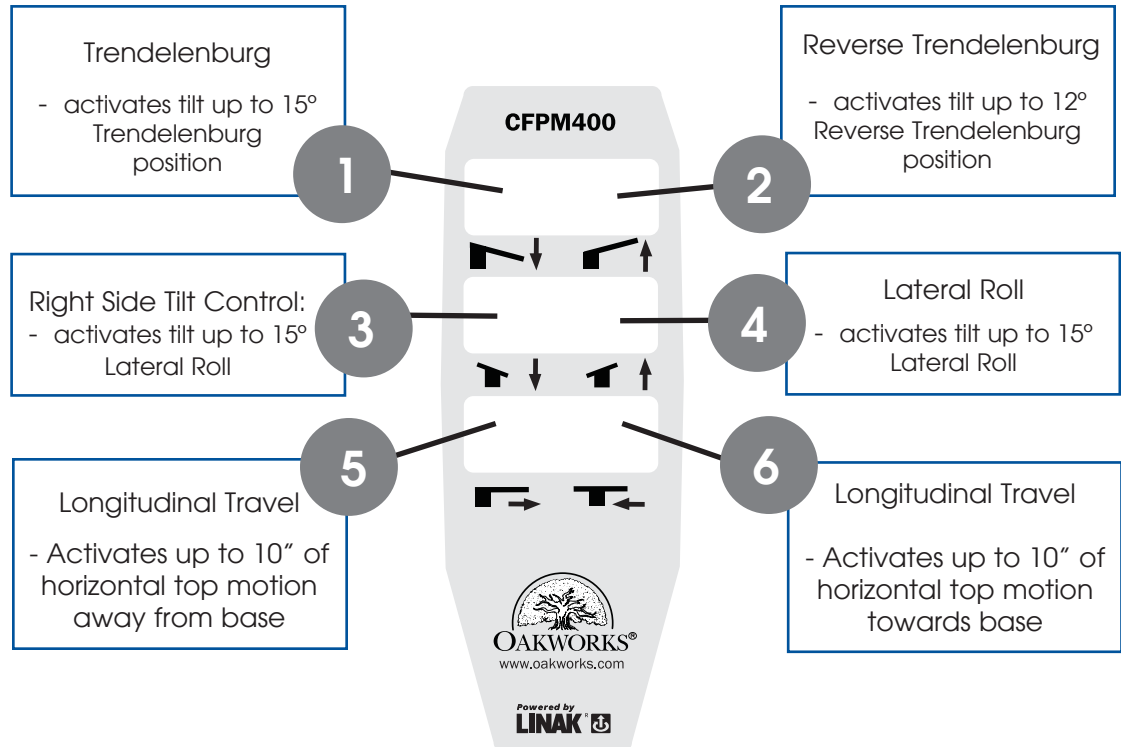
Trendelenburg

- activates tilt up to 15º Trendelenburg position

Reverse Trendelenburg

- activates tilt up to 12º Reverse Trendelenburg position

CFPM400

1

2

Right Side Tilt Control:
- activates tilt up to 15º Lateral Roll

3

4

Lateral Roll

- activates tilt up to 15º Lateral Roll

5

6

Longitudinal Travel

- Activates up to 10" of horizontal top motion away from base

Longitudinal Travel

- Activates up to 10" of horizontal top motion towards base

OAKWORKS®
www.oakworks.com

Powered by
LINAK®